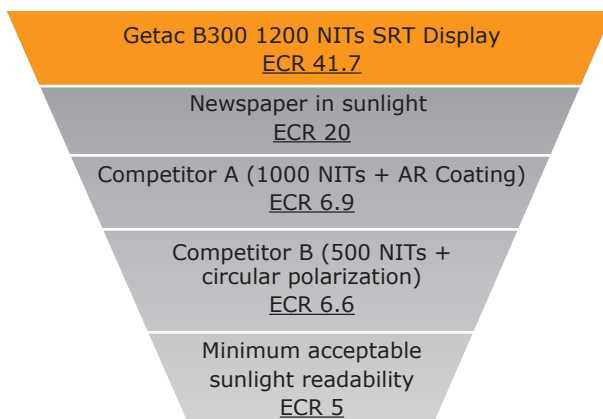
Getac B300 1200 NITs SRT Display
ECR 41.7

Newspaper in sunlight
ECR 20

Competitor A (1000 NITs + AR Coating)
ECR 6.9

Competitor B (500 NITs + circular polarization)
ECR 6.6

Minimum acceptable sunlight readability
ECR 5